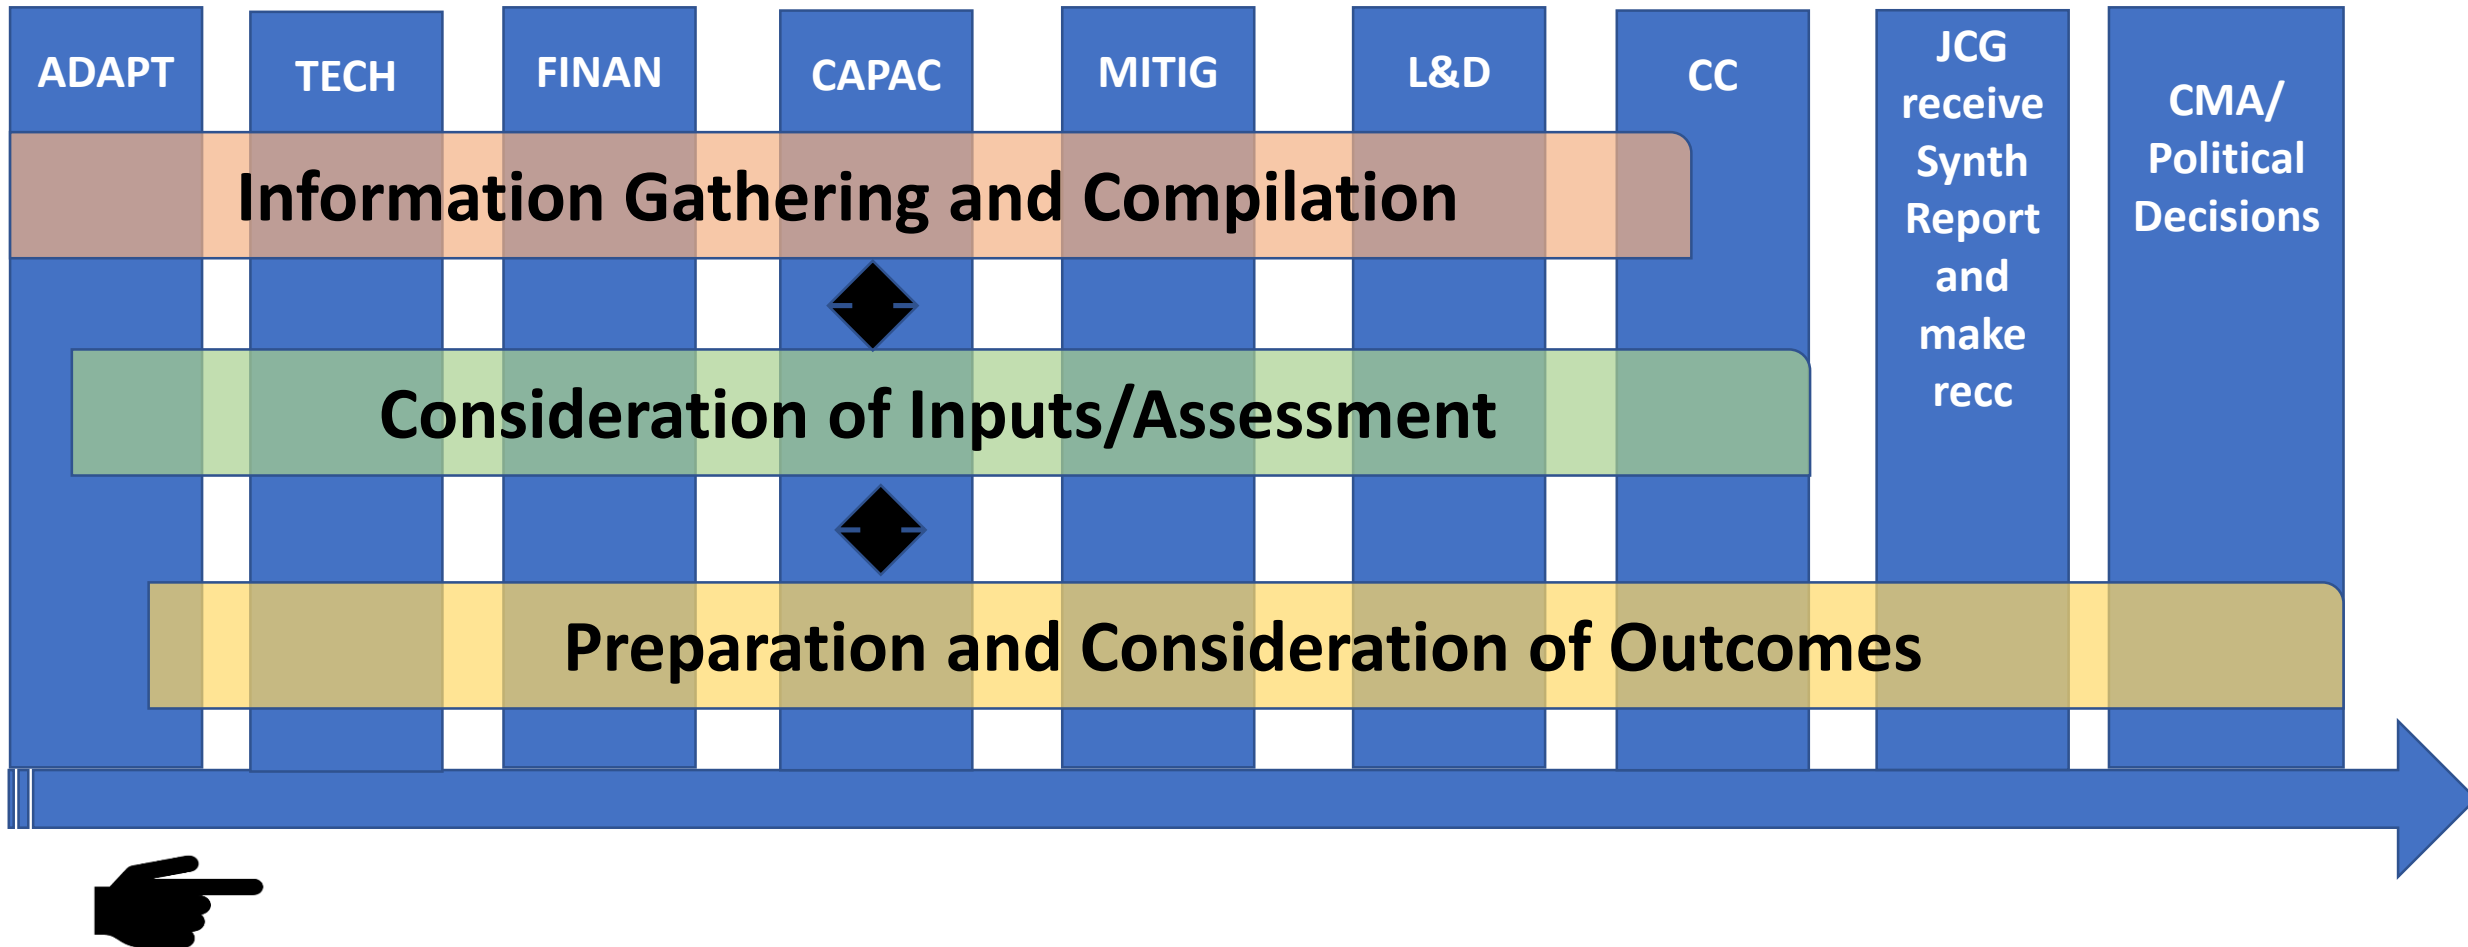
ADAPT

TECH

FINAN

CAPAC

MITIG

L&D

CC

JCG receive Synth Report and make recc

CMA/ Political Decisions

Information Gathering and Compilation

Consideration of Inputs/Assessment

Preparation and Consideration of Outcomes